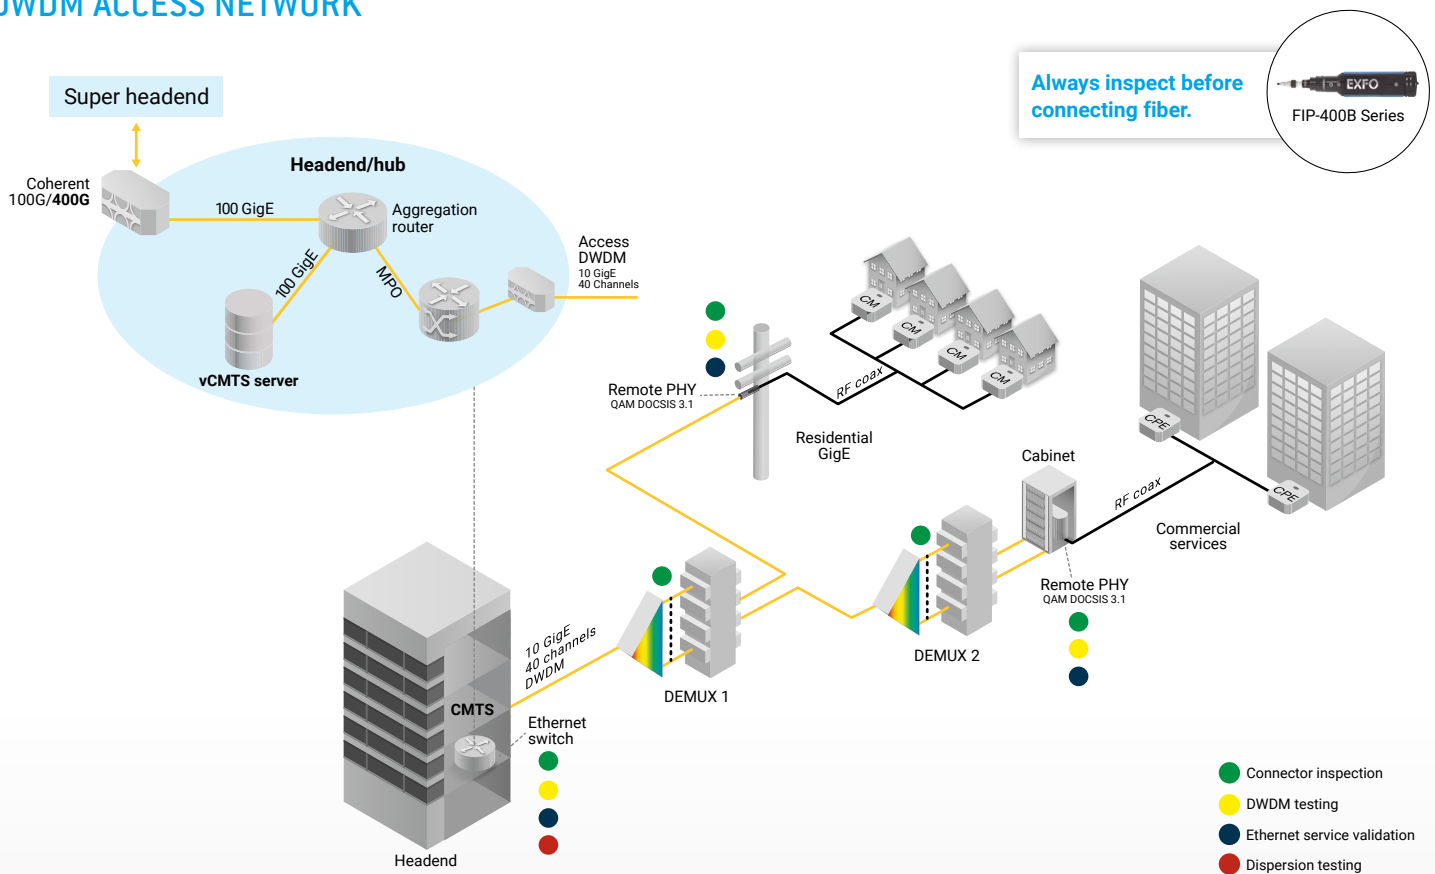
DWDM ACCESS NETWORK

Super headend

Always inspect before connecting fiber.

EXFO

FIP-400B Series

Headend/hub

Coherent 100G/**400G**

100 GigE

Aggregation router

100 GigE

MPO

vCMTS server

Access DWDM
10 GigE
40 Channels

CM

CM

CM

CM

RF coax

Remote PHY
QAM DOCSIS 3.1

Residential GigE

CPE

CPE

Cabinet

RF coax

Commercial services

Remote PHY
QAM DOCSIS 3.1

DEMUX 2

10 GigE
40 channels
DWDM

DEMUX 1

CMTS

Ethernet switch

Headend

Connector inspection

DWDM testing

Ethernet service validation

Dispersion testing